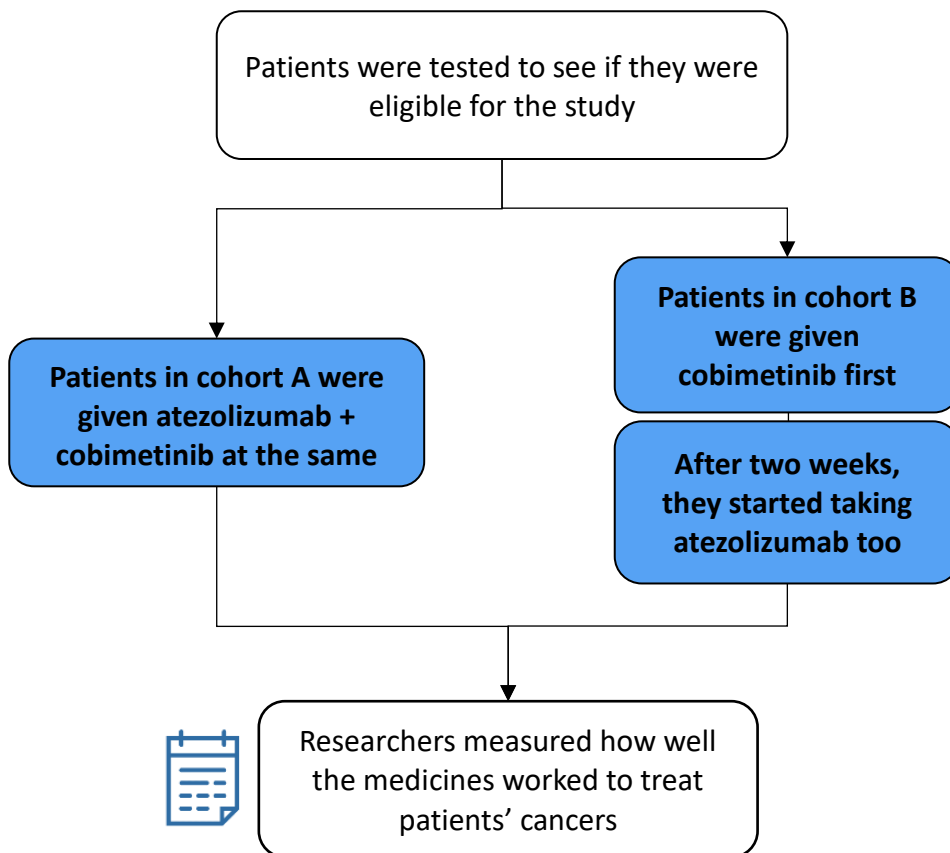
Patients were tested to see if they were eligible for the study

Patients in cohort A were given atezolizumab + cobimetinib at the same

Patients in cohort B were given cobimetinib first

After two weeks, they started taking atezolizumab too

Researchers measured how well the medicines worked to treat patients’ cancers